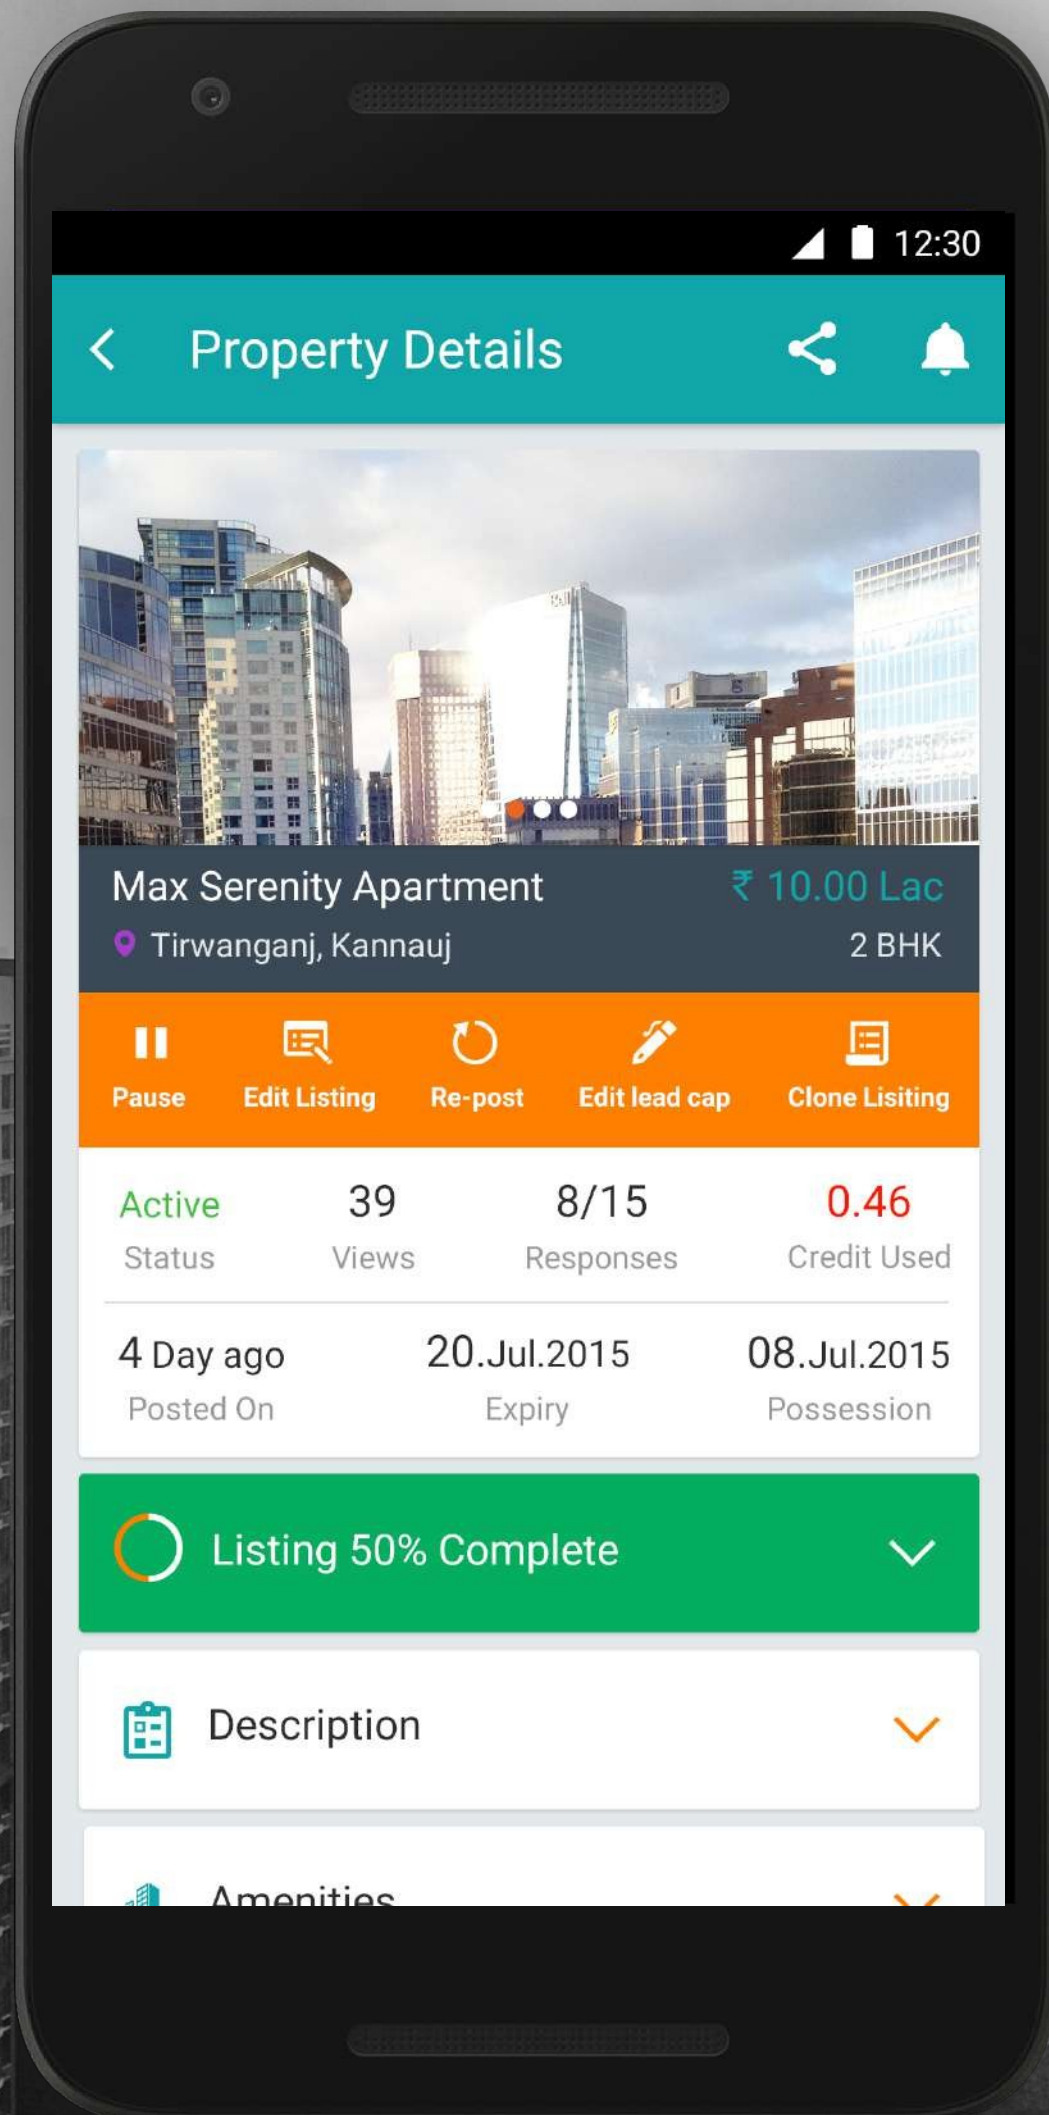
12:30

Property Details

Max Serenity Apartment
₹ 10.00 Lac
Tirwanganj, Kannauj
2 BHK

Pause
Edit Listing
Re-post
Edit lead cap
Clone Lisiting

Active
Status
39
Views
8/15
Responses
0.46
Credit Used

4 Day ago
Posted On
20.Jul.2015
Expiry
08.Jul.2015
Possession

Listing 50% Complete

Description

Amenities